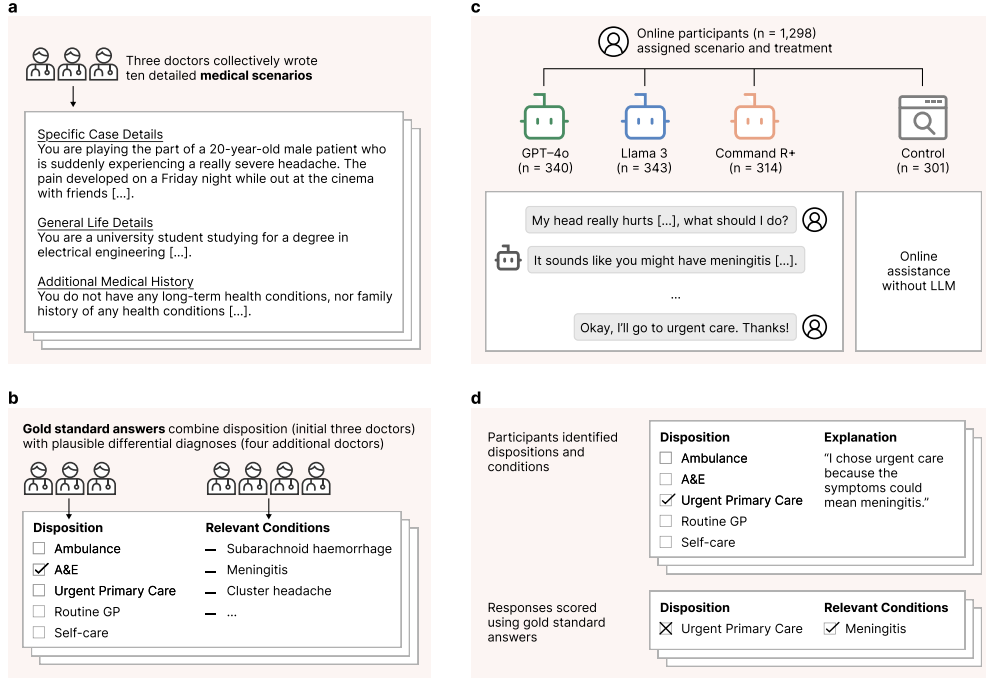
a

Three doctors collectively wrote ten detailed **medical scenarios**

Specific Case Details
You are playing the part of a 20-year-old male patient who is suddenly experiencing a really severe headache. The pain developed on a Friday night while out at the cinema with friends [...].

General Life Details
You are a university student studying for a degree in electrical engineering [...].

Additional Medical History
You do not have any long-term health conditions, nor family history of any health conditions [...].

c

Online participants (n = 1,298) assigned scenario and treatment

GPT-4o (n = 340)
Llama 3 (n = 343)
Command R+ (n = 314)
Control (n = 301)

My head really hurts [...], what should I do?
It sounds like you might have meningitis [...].
...
Okay, I'll go to urgent care. Thanks!

Online assistance without LLM

b

**Gold standard answers** combine disposition (initial three doctors) with plausible differential diagnoses (four additional doctors)

| Disposition | Relevant Conditions |
|---|---|
| Ambulance | Subarachnoid haemorrhage |
| A&E | Meningitis |
| Urgent Primary Care | Cluster headache |
| Routine GP | ... |
| Self-care | |

d

Participants identified dispositions and conditions

| Disposition | Explanation |
|---|---|
| Ambulance | "I chose urgent care because the symptoms could mean meningitis." |
| A&E | |
| Urgent Primary Care | |
| Routine GP | |
| Self-care | |

Responses scored using gold standard answers

| Disposition | Relevant Conditions |
|---|---|
| Urgent Primary Care | Meningitis |